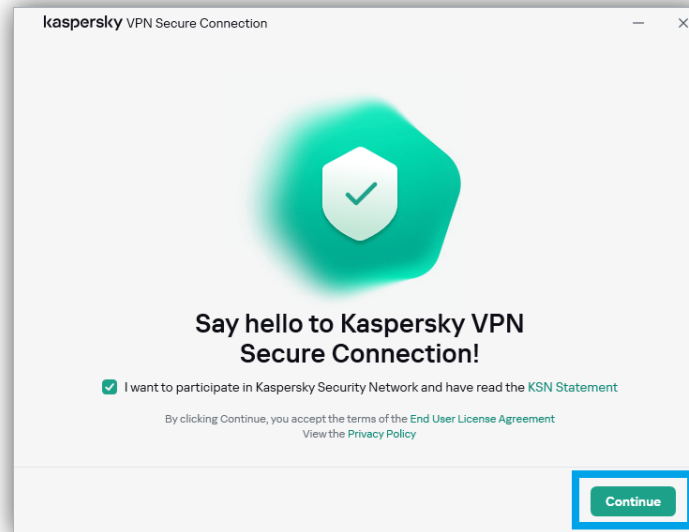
kaspersky VPN Secure Connection

Say hello to Kaspersky VPN Secure Connection!

I want to participate in Kaspersky Security Network and have read the KSN Statement

By clicking Continue, you accept the terms of the End User License Agreement
View the Privacy Policy

Continue